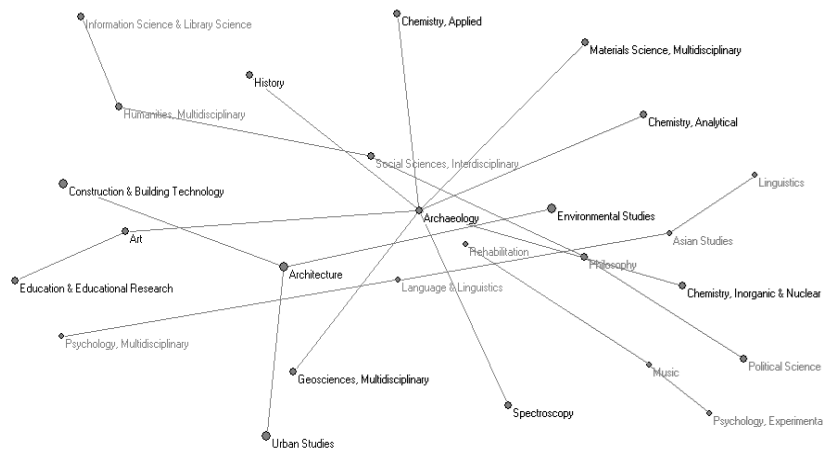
Information Science & Library Science
Chemistry, Applied
Materials Science, Multidisciplinary
History
Humanities, Multidisciplinary
Chemistry, Analytical
Social Sciences, Interdisciplinary
Linguistics
Construction & Building Technology
Archaeology
Environmental Studies
Art
Asian Studies
Rehabilitation
Philosophy
Architecture
Language & Linguistics
Chemistry, Inorganic & Nuclear
Education & Educational Research
Psychology, Multidisciplinary
Political Science
Music
Geosciences, Multidisciplinary
Spectroscopy
Psychology, Experimenta
Urban Studies